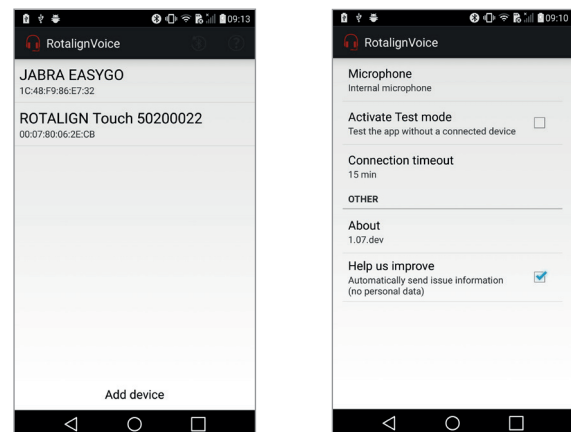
09:13

RotalignVoice

JABRA EASYGO
1C:48:F9:86:E7:32

ROTALIGN Touch 50200022
00:07:80:06:2E:CB

Add device

09:10

RotalignVoice

Microphone
Internal microphone

Activate Test mode
Test the app without a connected device

Connection timeout
15 min

OTHER

About
1.07.dev

Help us improve
Automatically send issue information (no personal data)